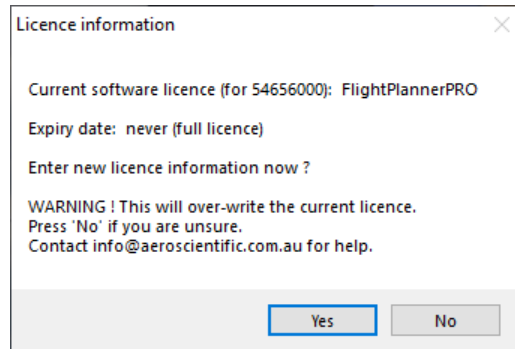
Licence information

Current software licence (for 54656000): FlightPlannerPRO

Expiry date: never (full licence)

Enter new licence information now ?

WARNING ! This will over-write the current licence.
Press 'No' if you are unsure.
Contact info@aeroscientific.com.au for help.

Yes

No